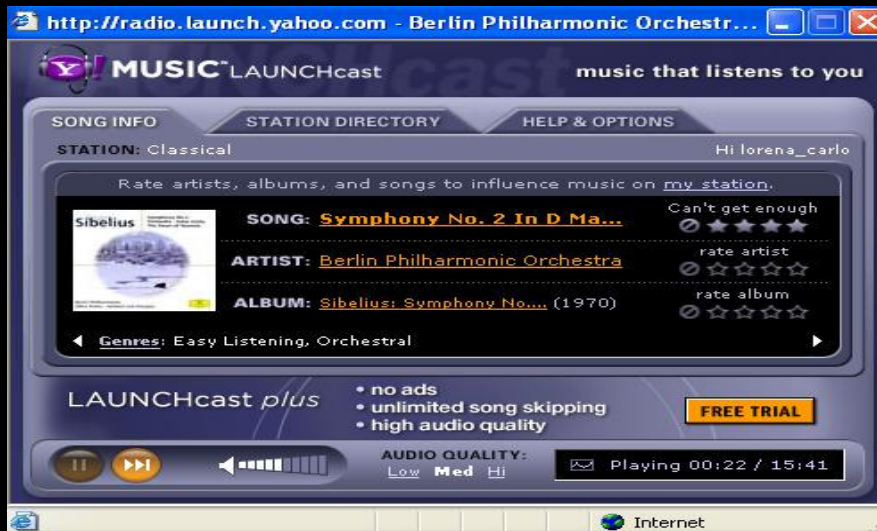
http://radio.launch.yahoo.com - Berlin Philharmonic Orchestr...

Y! MUSIC LAUNCHcast
music that listens to you

SONG INFO | STATION DIRECTORY | HELP & OPTIONS

STATION: Classical
Hi lorena_carlo

Rate artists, albums, and songs to influence music on my station.

Sibelius

SONG: Symphony No. 2 In D Ma...
Can't get enough

ARTIST: Berlin Philharmonic Orchestra
rate artist

ALBUM: Sibelius: Symphony No.... (1970)
rate album

Genres: Easy Listening, Orchestral

LAUNCHcast plus
• no ads
• unlimited song skipping
• high audio quality

FREE TRIAL

AUDIO QUALITY:
Low Med Hi

Playing 00:22 / 15:41

Internet